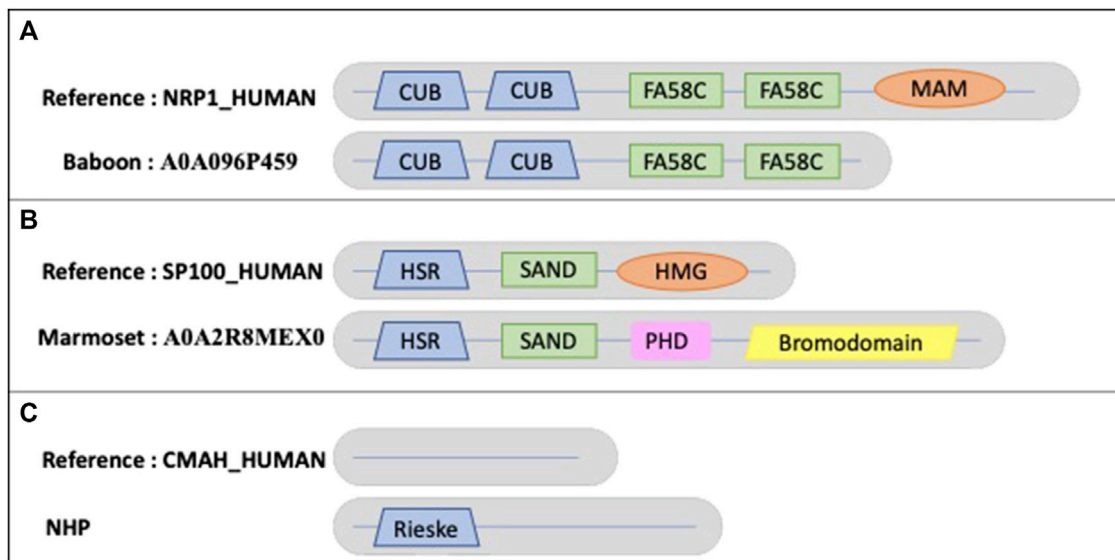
A

Reference : NRP1_HUMAN CUB CUB FA58C FA58C MAM

Baboon : A0A096P459 CUB CUB FA58C FA58C

B

Reference : SP100_HUMAN HSR SAND HMG

Marmoset : A0A2R8MEX0 HSR SAND PHD Bromodomain

C

Reference : CMAH_HUMAN

NHP Rieske